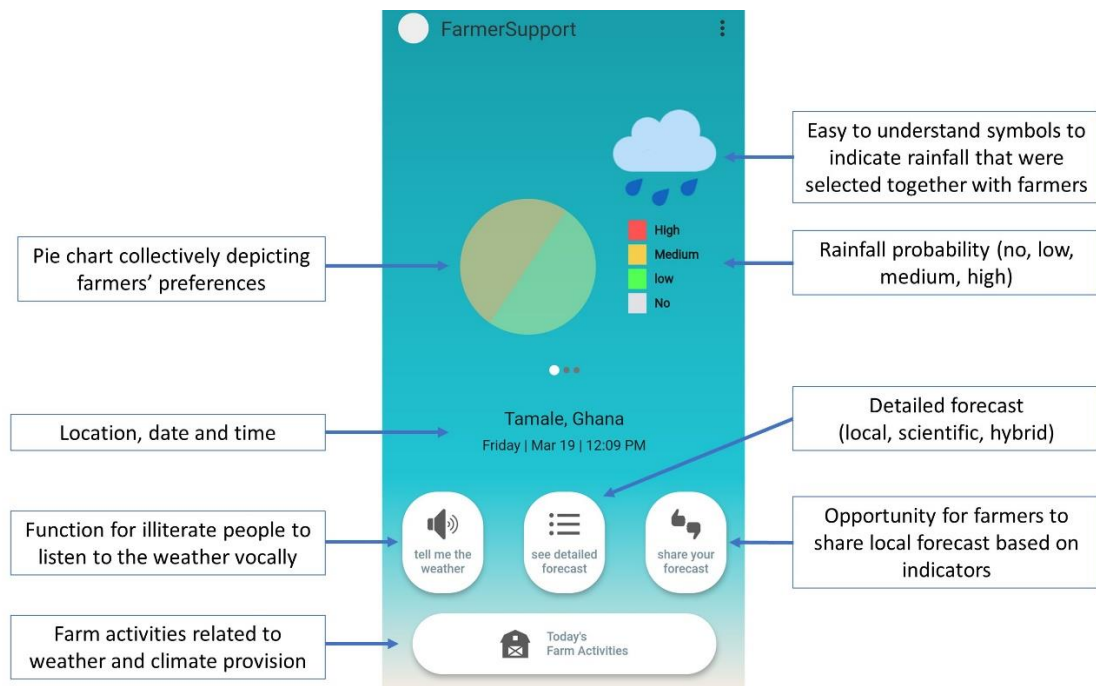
FarmerSupport

Easy to understand symbols to indicate rainfall that were selected together with farmers

Pie chart collectively depicting farmers' preferences

High
Medium
low
No

Rainfall probability (no, low, medium, high)

Tamale, Ghana
Friday | Mar 19 | 12:09 PM

Location, date and time

Detailed forecast (local, scientific, hybrid)

Function for illiterate people to listen to the weather vocally

tell me the weather

see detailed forecast

share your forecast

Opportunity for farmers to share local forecast based on indicators

Farm activities related to weather and climate provision

Today's Farm Activities